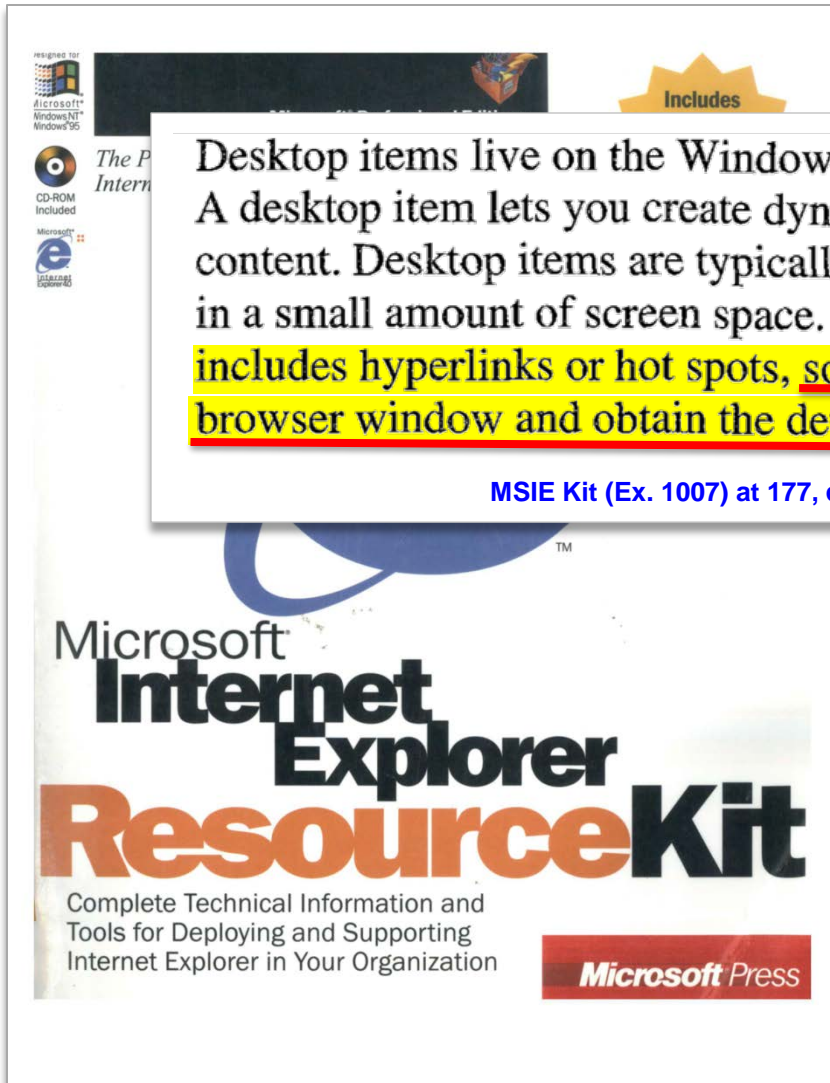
esigned for
Microsoft
Windows NT
Windows 95

CD-ROM Included

Microsoft
Internet Explorer 4.0

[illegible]

Includes

The P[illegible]
Intern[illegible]

Desktop items live on the Window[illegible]
A desktop item lets you create dyn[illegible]
content. Desktop items are typicall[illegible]
in a small amount of screen space.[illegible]
includes hyperlinks or hot spots, s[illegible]
browser window and obtain the de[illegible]

MSIE Kit (Ex. 1007) at 177, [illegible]

TM

Microsoft
Internet
Explorer
ResourceKit

Complete Technical Information and Tools for Deploying and Supporting Internet Explorer in Your Organization

Microsoft Press